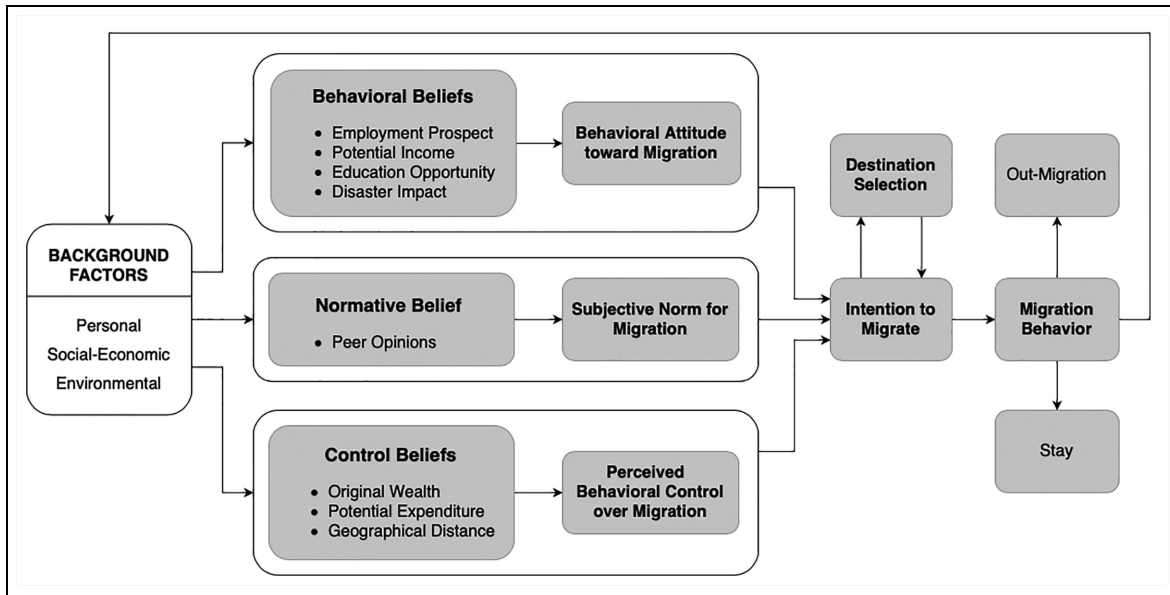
BACKGROUND FACTORS

Personal
Social-Economic
Environmental

Behavioral Beliefs
• Employment Prospect
• Potential Income
• Education Opportunity
• Disaster Impact

Behavioral Attitude toward Migration

Normative Belief
• Peer Opinions

Subjective Norm for Migration

Control Beliefs
• Original Wealth
• Potential Expenditure
• Geographical Distance

Perceived Behavioral Control over Migration

Destination Selection

Intention to Migrate

Out-Migration

Migration Behavior

Stay